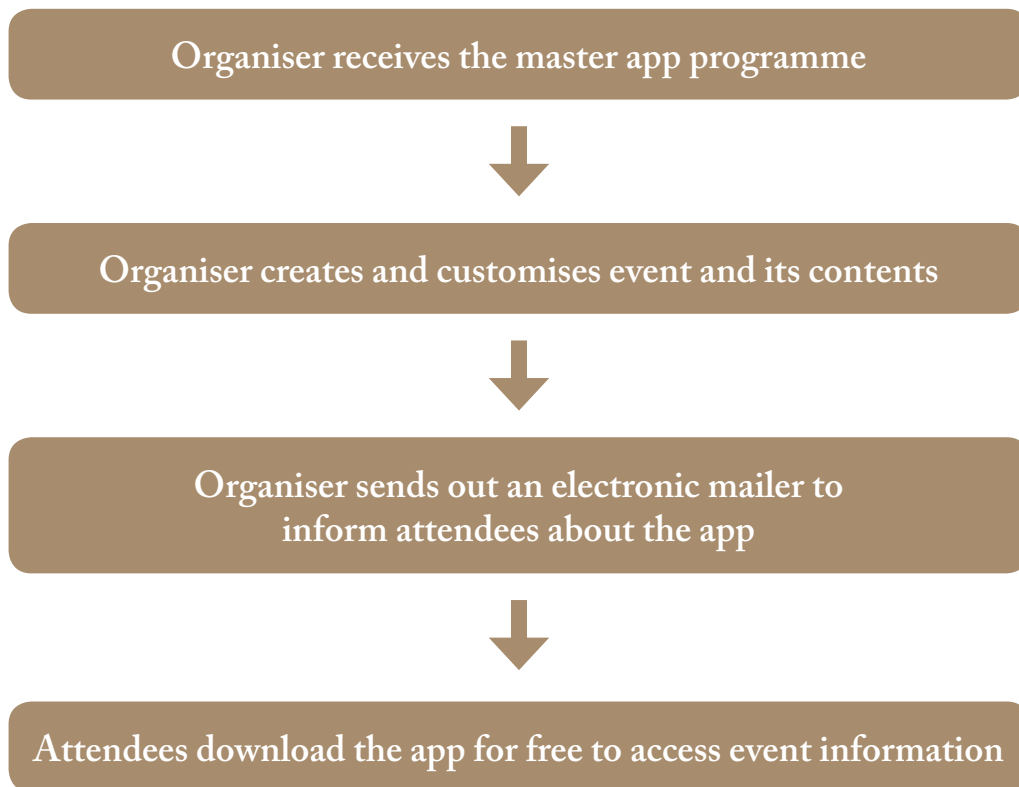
Organiser receives the master app programme

Organiser creates and customises event and its contents

Organiser sends out an electronic mailer to inform attendees about the app

Attendees download the app for free to access event information